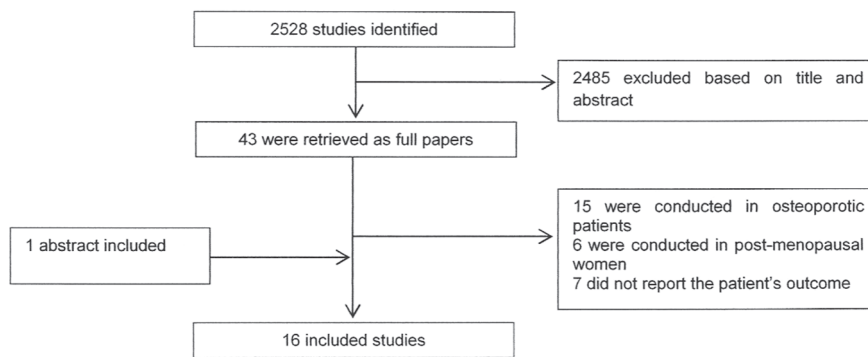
2528 studies identified

2485 excluded based on title and abstract

43 were retrieved as full papers

1 abstract included

15 were conducted in osteoporotic patients
6 were conducted in post-menopausal women
7 did not report the patient's outcome

16 included studies